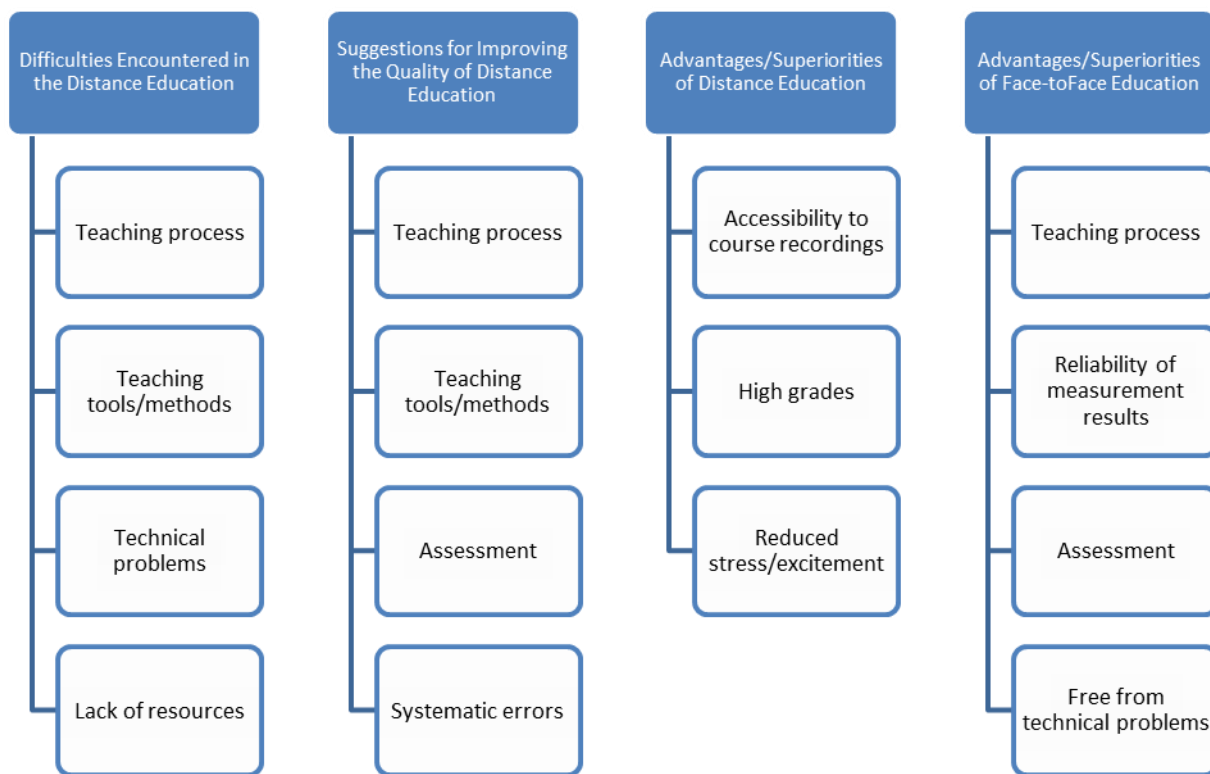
Difficulties Encountered in the Distance Education

Teaching process

Teaching tools/methods

Technical problems

Lack of resources

Suggestions for Improving the Quality of Distance Education

Teaching process

Teaching tools/methods

Assessment

Systematic errors

Advantages/Superiorities of Distance Education

Accessibility to course recordings

High grades

Reduced stress/excitement

Advantages/Superiorities of Face-toFace Education

Teaching process

Reliability of measurement results

Assessment

Free from technical problems